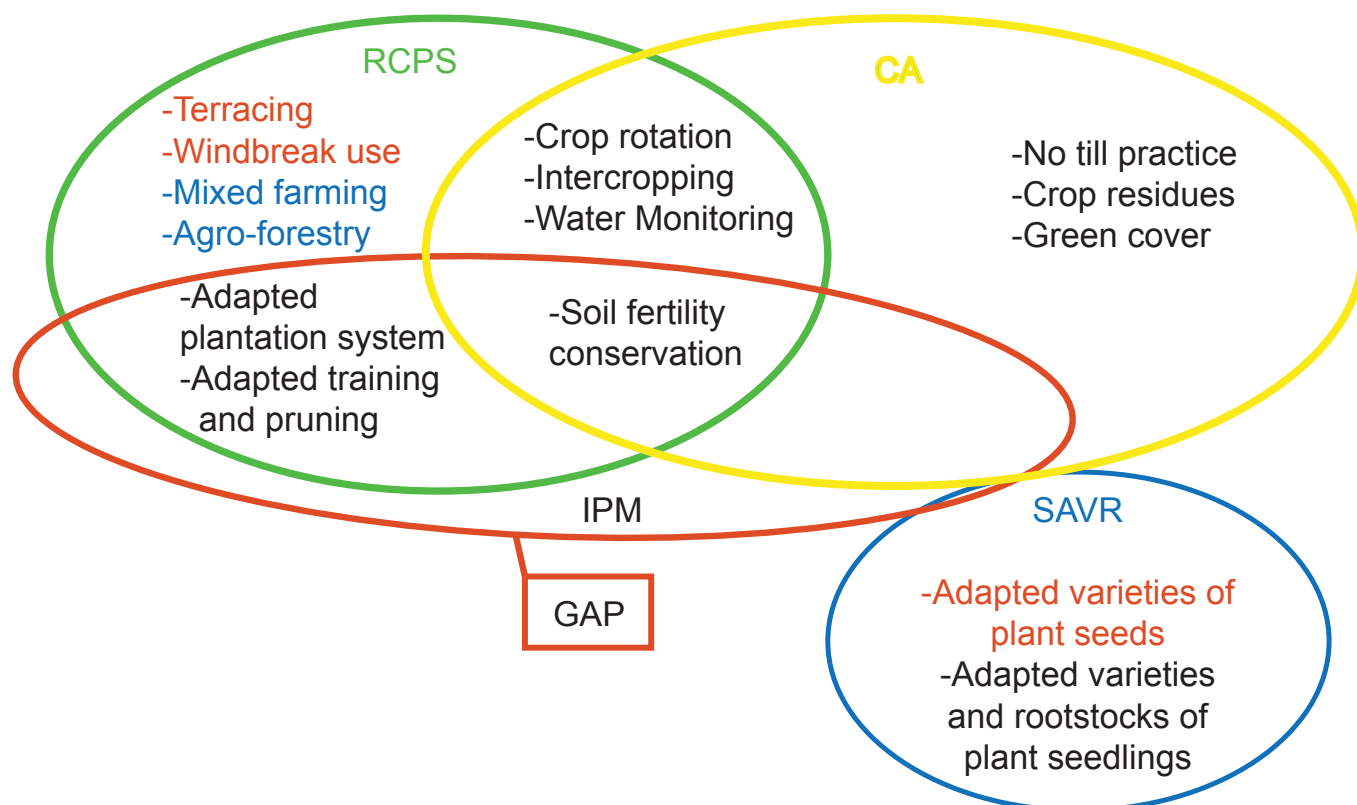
RCPS

CA

-Terracing
-Windbreak use
-Mixed farming
-Agro-forestry

-Crop rotation
-Intercropping
-Water Monitoring

-No till practice
-Crop residues
-Green cover

-Adapted plantation system
-Adapted training and pruning

-Soil fertility conservation

IPM

GAP

SAVR

-Adapted varieties of plant seeds
-Adapted varieties and rootstocks of plant seedlings